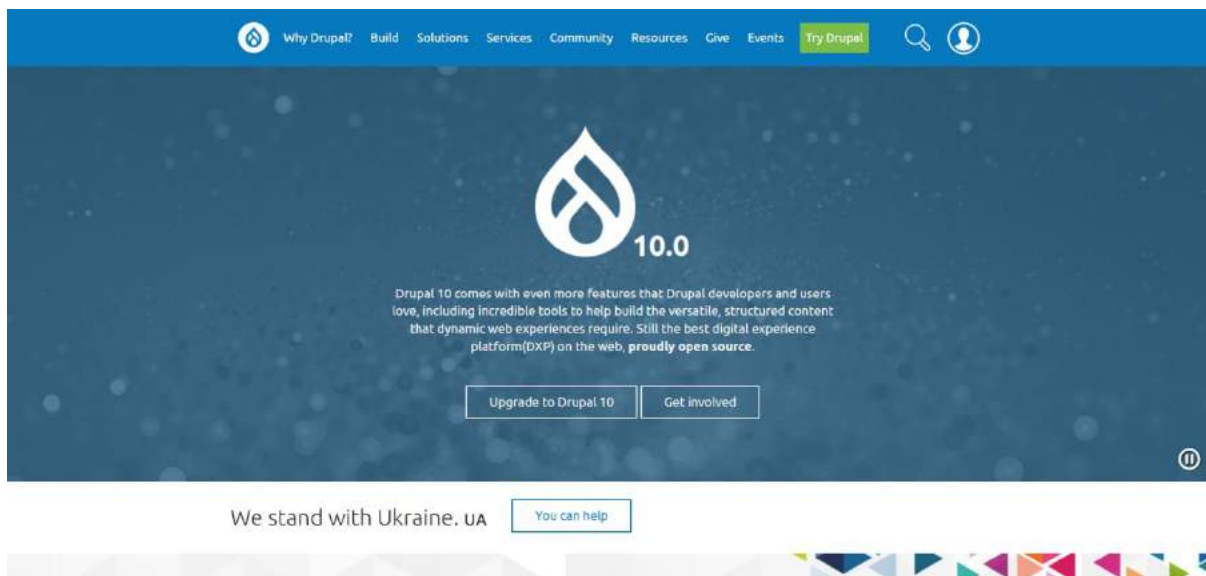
Why Drupal? Build Solutions Services Community Resources Give Events Try Drupal

10.0

Drupal 10 comes with even more features that Drupal developers and users love, including incredible tools to help build the versatile, structured content that dynamic web experiences require. Still the best digital experience platform(DXP) on the web, **proudly open source**.

Upgrade to Drupal 10 Get involved

We stand with Ukraine. UA You can help